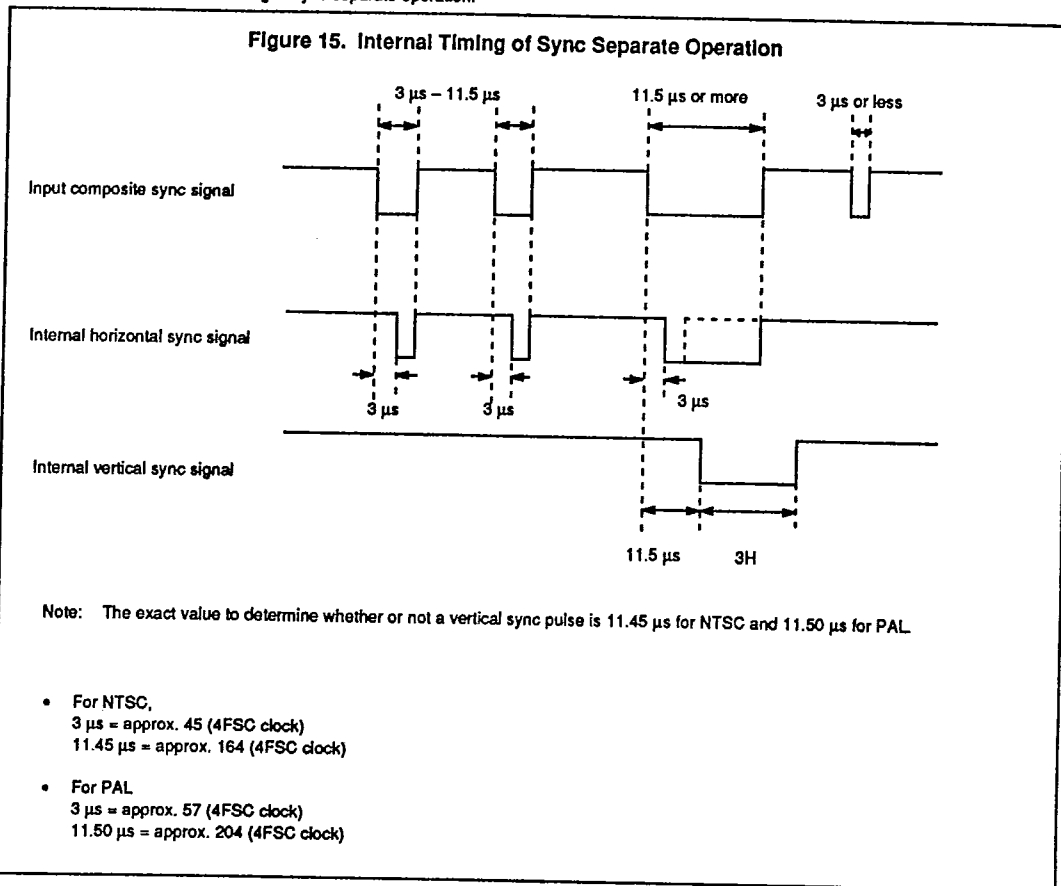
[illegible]

Figure 15. Internal Timing of Sync Separate Operation

3 μs – 11.5 μs

11.5 μs or more

3 μs or less

Input composite sync signal

Internal horizontal sync signal

3 μs

3 μs

3 μs

Internal vertical sync signal

11.5 μs

3H

Note: The exact value to determine whether or not a vertical sync pulse is 11.45 μs for NTSC and 11.50 μs for PAL.

• For NTSC,
3 μs = approx. 45 (4FSC clock)
11.45 μs = approx. 164 (4FSC clock)

• For PAL
3 μs = approx. 57 (4FSC clock)
11.50 μs = approx. 204 (4FSC clock)